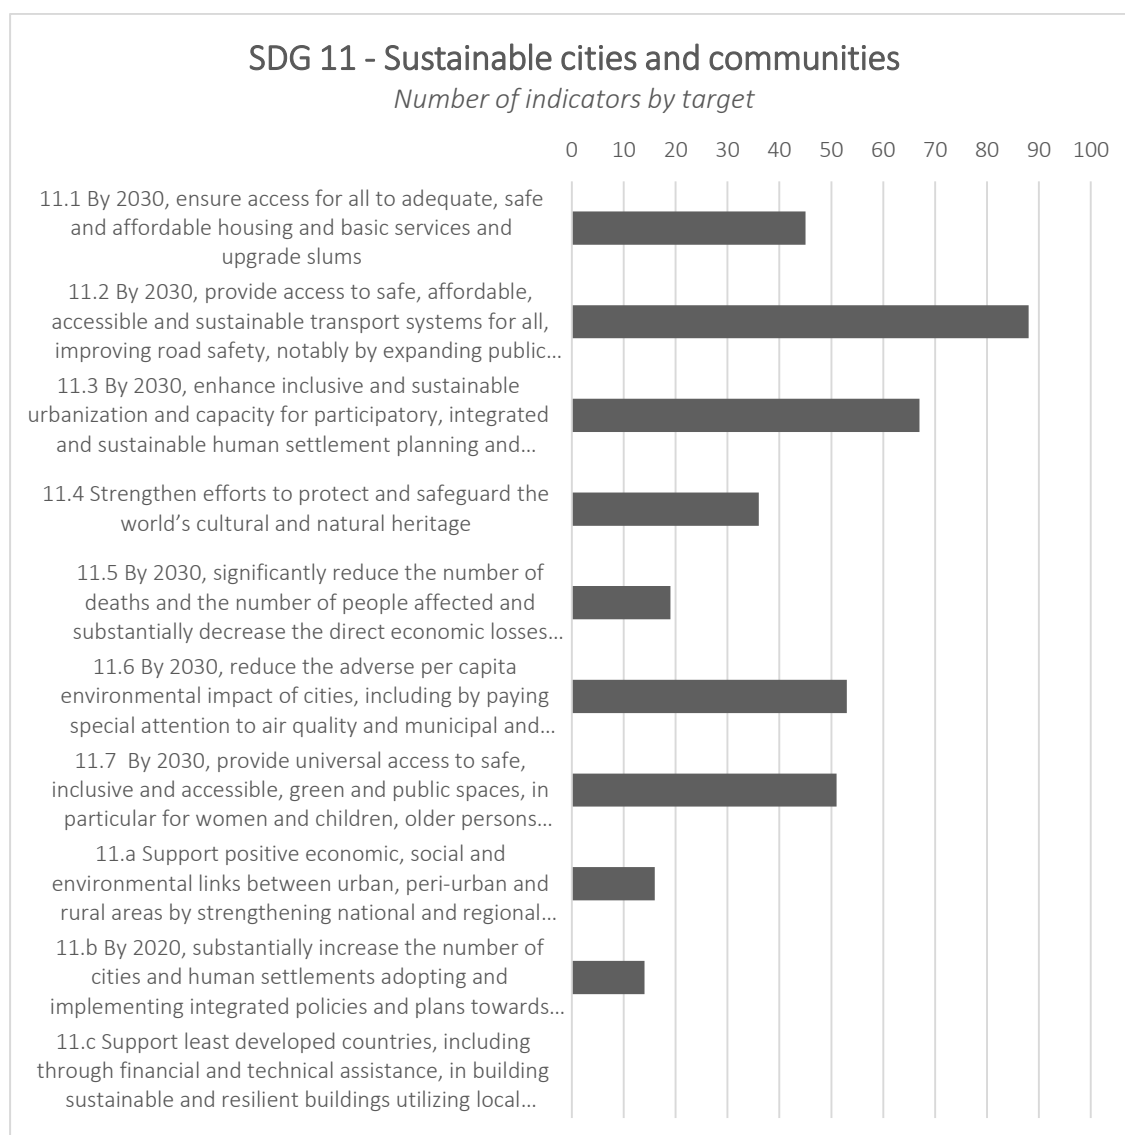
SDG 11 - Sustainable cities and communities

*Number of indicators by target*

0 10 20 30 40 50 60 70 80 90 100

11.1 By 2030, ensure access for all to adequate, safe and affordable housing and basic services and upgrade slums

11.2 By 2030, provide access to safe, affordable, accessible and sustainable transport systems for all, improving road safety, notably by expanding public…

11.3 By 2030, enhance inclusive and sustainable urbanization and capacity for participatory, integrated and sustainable human settlement planning and…

11.4 Strengthen efforts to protect and safeguard the world's cultural and natural heritage

11.5 By 2030, significantly reduce the number of deaths and the number of people affected and substantially decrease the direct economic losses…

11.6 By 2030, reduce the adverse per capita environmental impact of cities, including by paying special attention to air quality and municipal and…

11.7 By 2030, provide universal access to safe, inclusive and accessible, green and public spaces, in particular for women and children, older persons…

11.a Support positive economic, social and environmental links between urban, peri-urban and rural areas by strengthening national and regional…

11.b By 2020, substantially increase the number of cities and human settlements adopting and implementing integrated policies and plans towards…

11.c Support least developed countries, including through financial and technical assistance, in building sustainable and resilient buildings utilizing local…